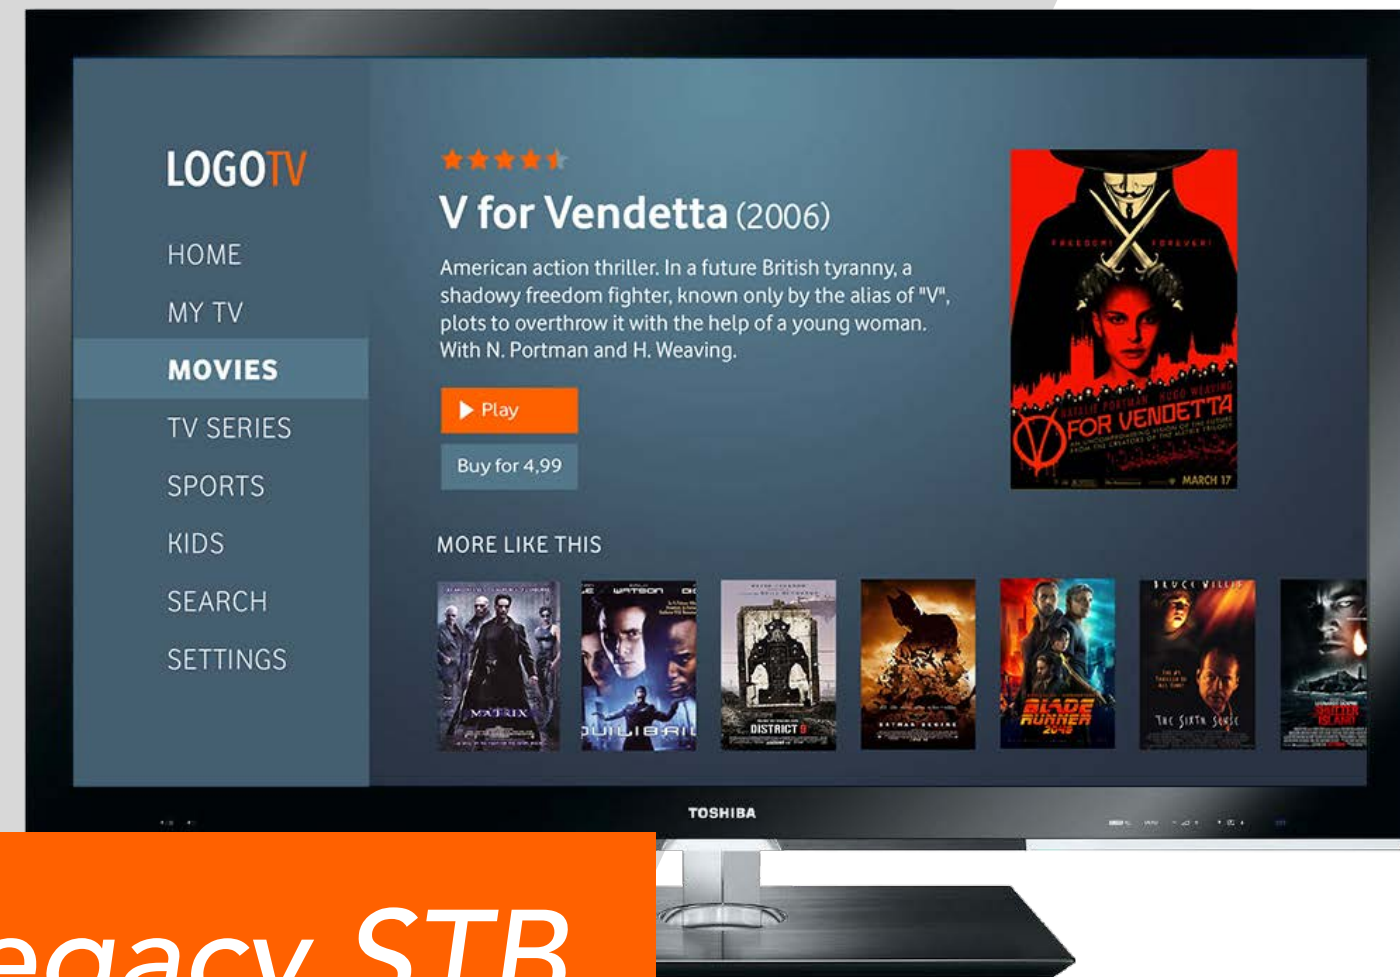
LOGOTV

HOME

MY TV

MOVIES

TV SERIES

SPORTS

KIDS

SEARCH

SETTINGS

V for Vendetta (2006)

American action thriller. In a future British tyranny, a shadowy freedom fighter, known only by the alias of "V", plots to overthrow it with the help of a young woman. With N. Portman and H. Weaving.

Play

Buy for 4,99

FREEDOM! FOREVER!

V FOR VENDETTA

MARCH 17

MORE LIKE THIS

MATRIX

EQUILIBRIUM

DISTRICT 9

BLADE RUNNER 2049

BRUCE WILLIS

THE SIXTH SENSE

SHUTTER ISLAND

TOSHIBA

egacy STB